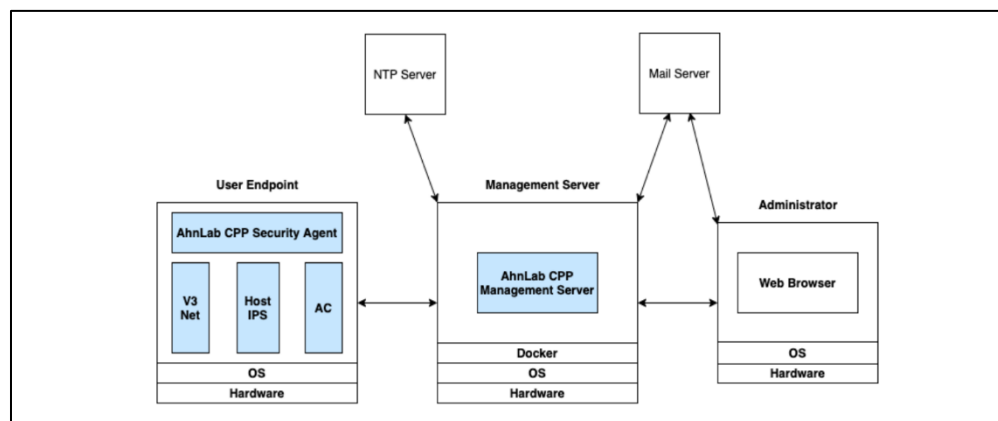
NTP Server

Mail Server

User Endpoint

AhnLab CPP Security Agent

V3 Net

Host IPS

AC

OS

Hardware

Management Server

AhnLab CPP Management Server

Docker

OS

Hardware

Administrator

Web Browser

OS

Hardware